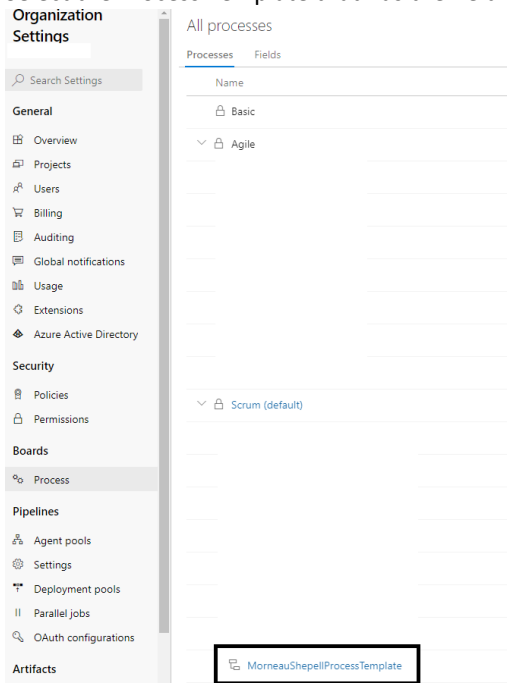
Organization Settings

Search Settings

General

Overview

Projects

Users

Billing

Auditing

Global notifications

Usage

Extensions

Azure Active Directory

Security

Policies

Permissions

Boards

Process

Pipelines

Agent pools

Settings

Deployment pools

Parallel jobs

OAuth configurations

Artifacts

All processes

Processes Fields

Name

Basic

Agile

Scrum (default)

MorneauShepellProcessTemplate